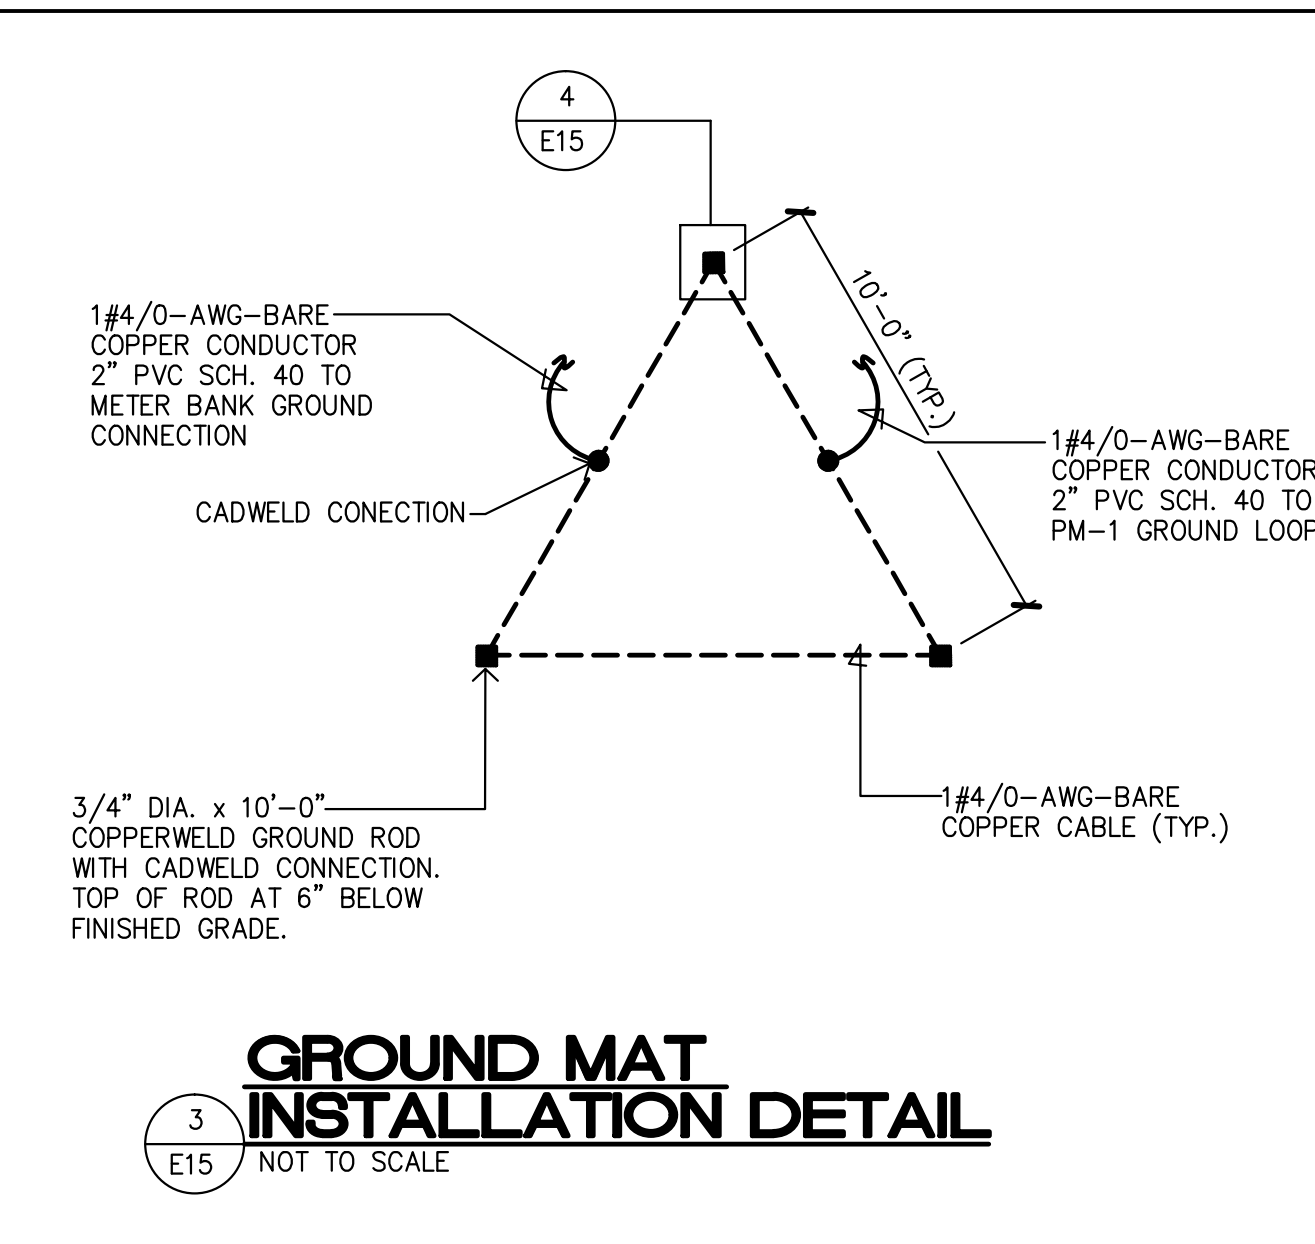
4
E15

10'-0" (TYP.)

1#4/0-AWG-BARE COPPER CONDUCTOR 2" PVC SCH. 40 TO METER BANK GROUND CONNECTION

CADWELD CONECTION

1#4/0-AWG-BARE COPPER CONDUCTOR 2" PVC SCH. 40 TO PM-1 GROUND LOOP

3/4" DIA. x 10'-0" COPPERWELD GROUND ROD WITH CADWELD CONNECTION. TOP OF ROD AT 6" BELOW FINISHED GRADE.

1#4/0-AWG-BARE COPPER CABLE (TYP.)

GROUND MAT
INSTALLATION DETAIL
3
E15
NOT TO SCALE